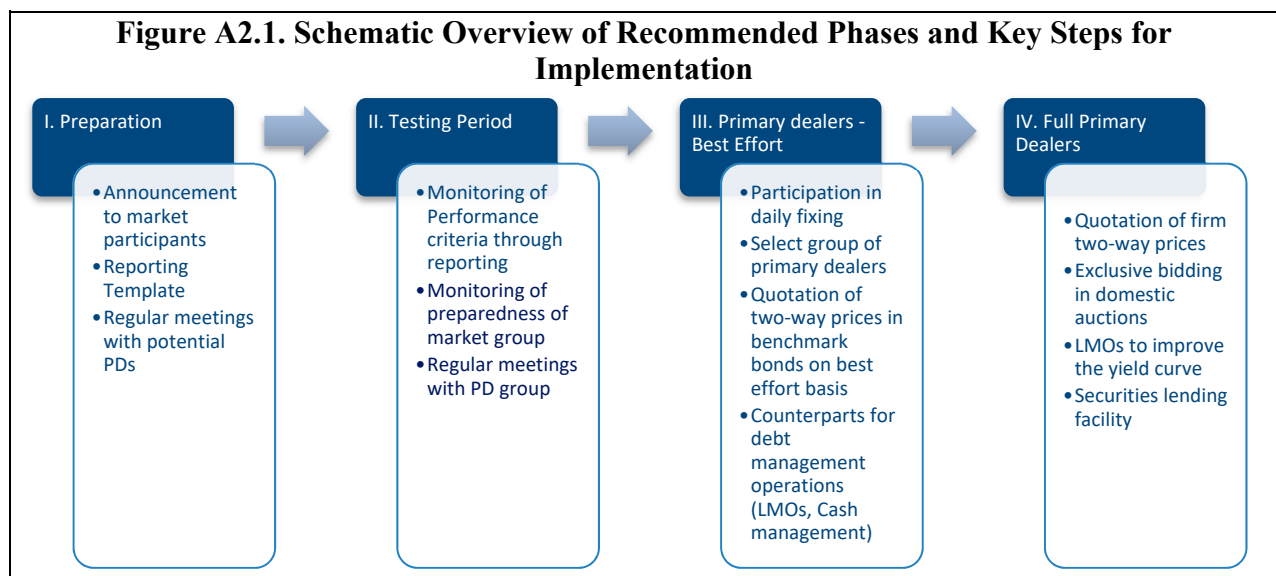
Figure A2.1. Schematic Overview of Recommended Phases and Key Steps for Implementation

I. Preparation

• Announcement to market participants
• Reporting Template
• Regular meetings with potential PDs

II. Testing Period

• Monitoring of Performance criteria through reporting
• Monitoring of preparedness of market group
• Regular meetings with PD group

III. Primary dealers - Best Effort

• Participation in daily fixing
• Select group of primary dealers
• Quotation of two-way prices in benchmark bonds on best effort basis
• Counterparts for debt management operations (LMOs, Cash management)

IV. Full Primary Dealers

• Quotation of firm two-way prices
• Exclusive bidding in domestic auctions
• LMOs to improve the yield curve
• Securities lending facility